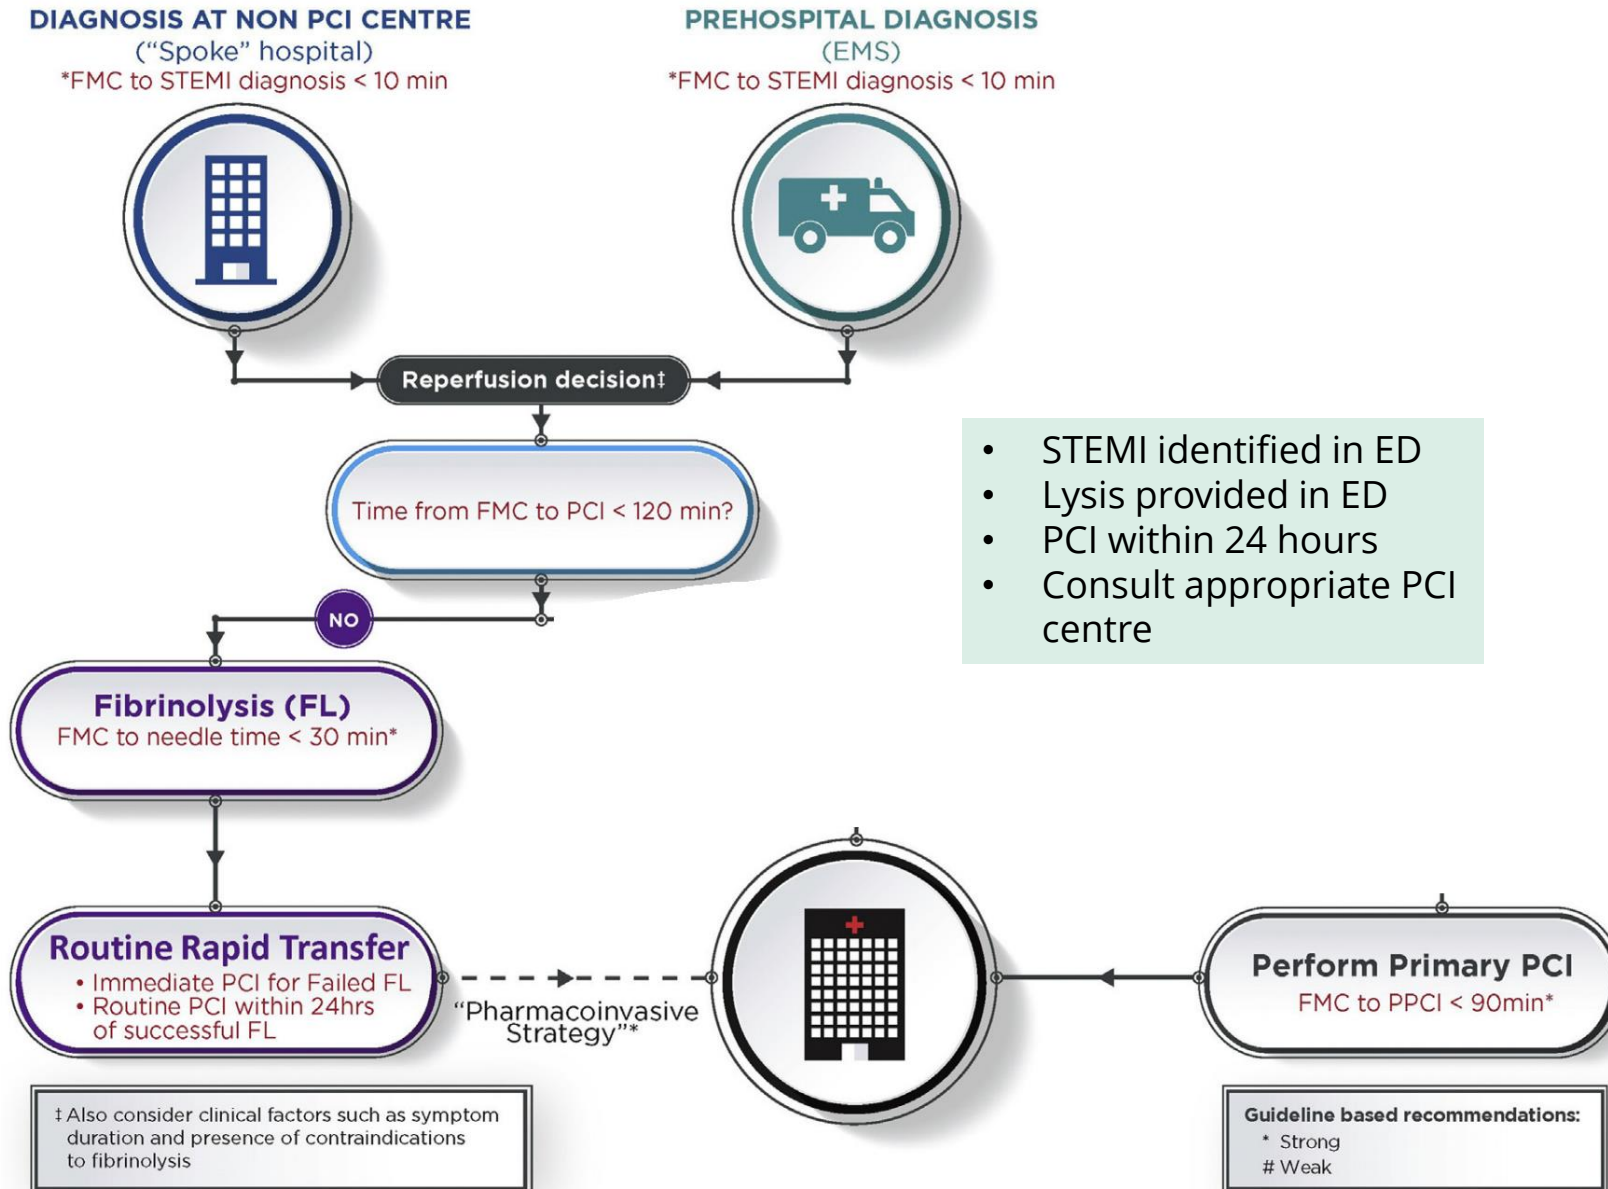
DIAGNOSIS AT NON PCI CENTRE
("Spoke" hospital)
*FMC to STEMI diagnosis < 10 min

PREHOSPITAL DIAGNOSIS
(EMS)
*FMC to STEMI diagnosis < 10 min

Reperfusion decision‡

Time from FMC to PCI < 120 min?

NO

- STEMI identified in ED
- Lysis provided in ED
- PCI within 24 hours
- Consult appropriate PCI centre

Fibrinolysis (FL)
FMC to needle time < 30 min*

Routine Rapid Transfer
• Immediate PCI for Failed FL
• Routine PCI within 24hrs of successful FL

"Pharmacoinvasive Strategy"*

Perform Primary PCI
FMC to PPCI < 90min*

‡ Also consider clinical factors such as symptom duration and presence of contraindications to fibrinolysis

Guideline based recommendations:
* Strong
# Weak